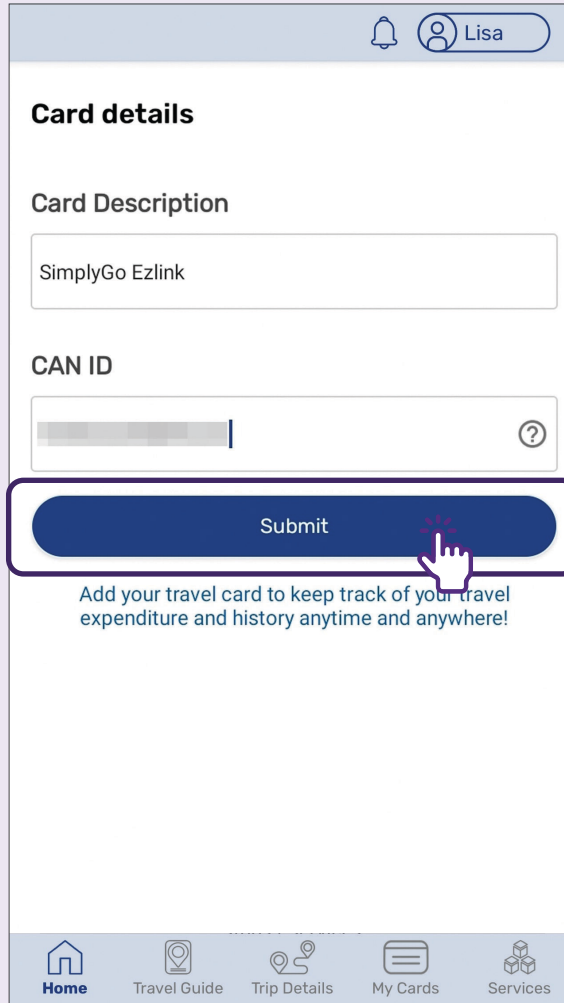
Lisa

Card details

Card Description

SimplyGo Ezlink

CAN ID

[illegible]

?

Submit

Add your travel card to keep track of your travel expenditure and history anytime and anywhere!

Home
Travel Guide
Trip Details
My Cards
Services